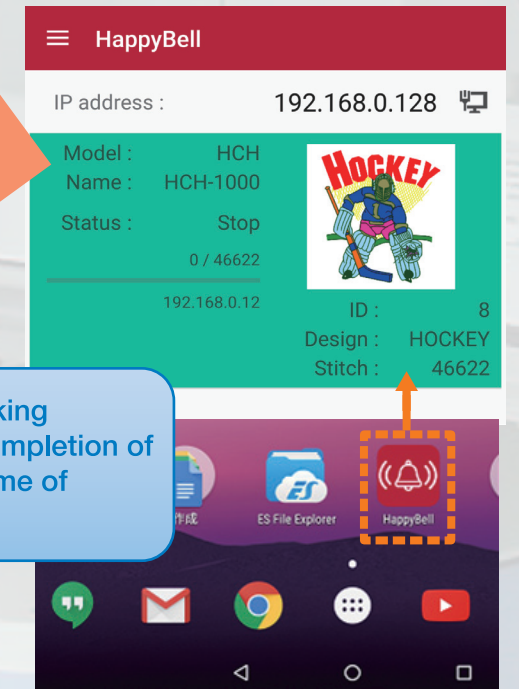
HappyBell

IP address : 192.168.0.128

Model : HCH
Name : HCH-1000

Status : Stop

0 / 46622

192.168.0.12

HOCKEY

ID : 8
Design : HOCKEY
Stitch : 46622

king
mpletion of
me of

作成

ES File Explorer

HappyBell